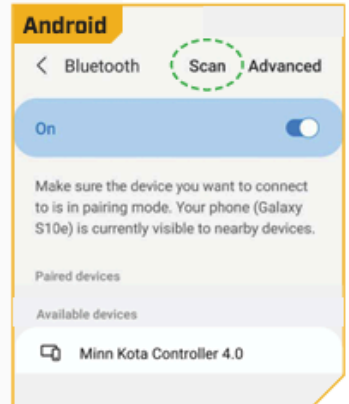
Android

< Bluetooth Scan Advanced

On

Make sure the device you want to connect to is in pairing mode. Your phone (Galaxy S10e) is currently visible to nearby devices.

Paired devices

Available devices

Minn Kota Controller 4.0